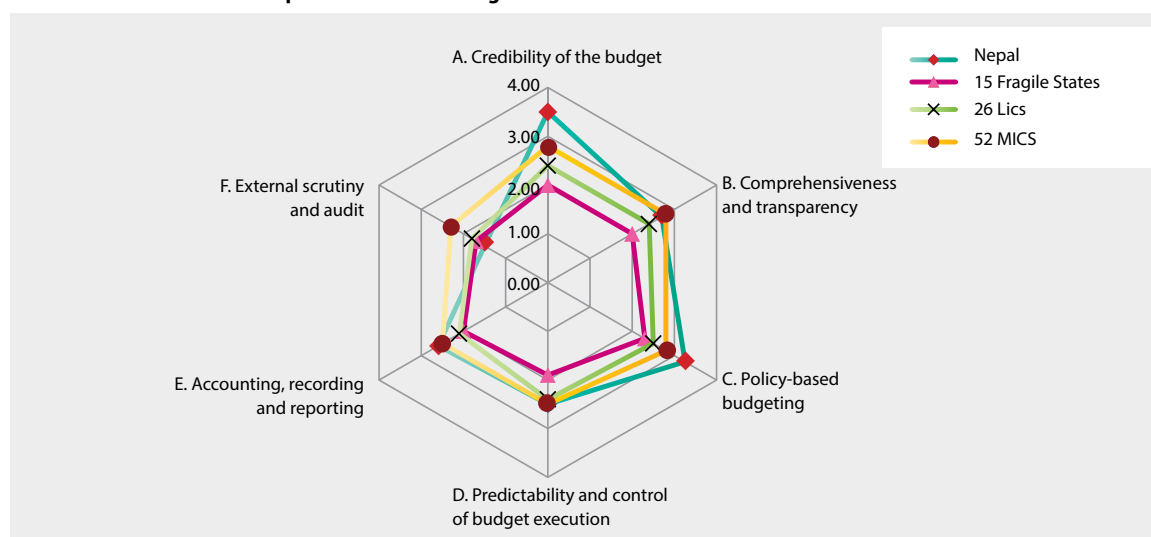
A. Credibility of the budget

4.00

3.00

2.00

1.00

0.00

B. Comprehensiveness and transparency

C. Policy-based budgeting

D. Predictability and control of budget execution

E. Accounting, recording and reporting

F. External scrutiny and audit

Nepal

15 Fragile States

26 Lics

52 MICS